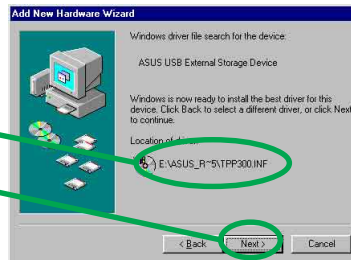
Add New Hardware Wizard

Windows driver file search for the device:

ASUS USB External Storage Device

Windows is now ready to install the best driver for this device. Click Back to select a different driver, or click Next to continue.

Location of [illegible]

E:\ASUS_R~5\TPP300.INF

< Back Next > Cancel